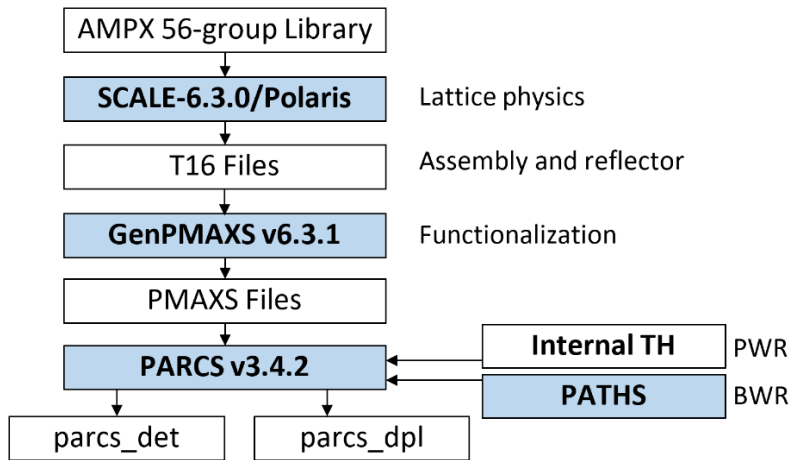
AMPX 56-group Library

SCALE-6.3.0/Polaris

Lattice physics

T16 Files

Assembly and reflector

GenPMAXS v6.3.1

Functionalization

PMAXS Files

PARCS v3.4.2

Internal TH

PWR

PATHS

BWR

parcs_det

parcs_dpl